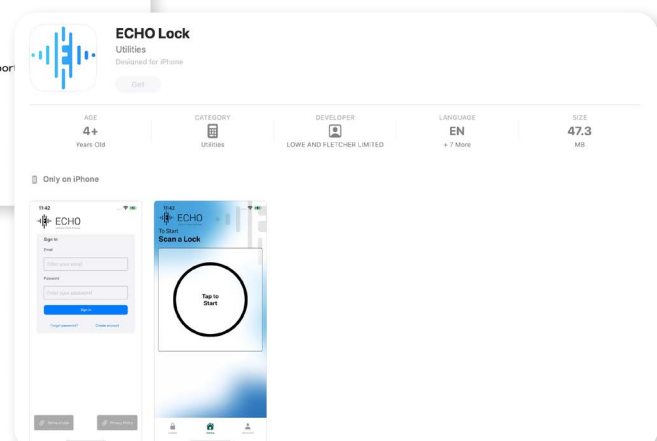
port

ECHO Lock
Utilities
Designed for iPhone
Get

AGE
4+
Years Old

CATEGORY
Utilities

DEVELOPER
LOWE AND FLETCHER LIMITED

LANGUAGE
EN
+ 7 More

SIZE
47.3
MB

Only on iPhone

11:42
ECHO
Sign in
Email
Enter your email
Password
Enter your password
Sign in
Forgot password?
Create account
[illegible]
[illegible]

11:42
ECHO
To Start
Scan a Lock
Tap to Start
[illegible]
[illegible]
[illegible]